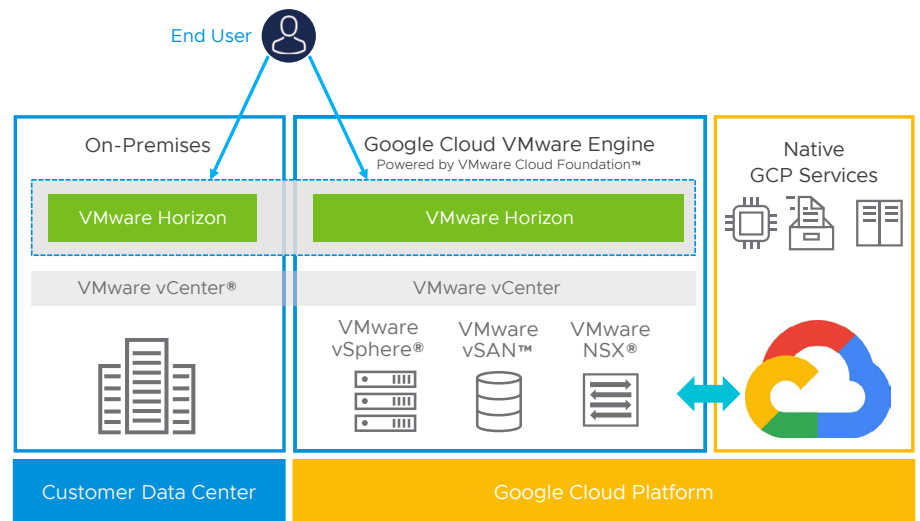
End User

On-Premises

VMware Horizon

VMware vCenter®

Google Cloud VMware Engine
Powered by VMware Cloud Foundation™

VMware Horizon

VMware vCenter

VMware vSphere®

VMware vSAN™

VMware NSX®

Native GCP Services

Customer Data Center

Google Cloud Platform